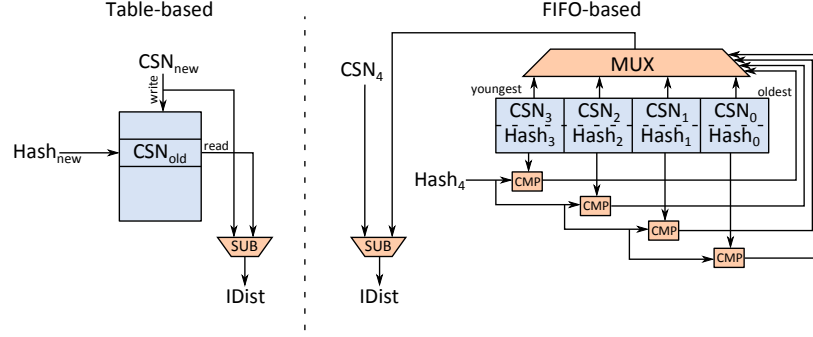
Table-based

CSN$_{new}$

write

Hash$_{new}$

CSN$_{old}$

read

SUB

IDist

FIFO-based

CSN$_4$

MUX

youngest

oldest

CSN$_3$

Hash$_3$

CSN$_2$

Hash$_2$

CSN$_1$

Hash$_1$

CSN$_0$

Hash$_0$

Hash$_4$

CMP

CMP

CMP

CMP

SUB

IDist